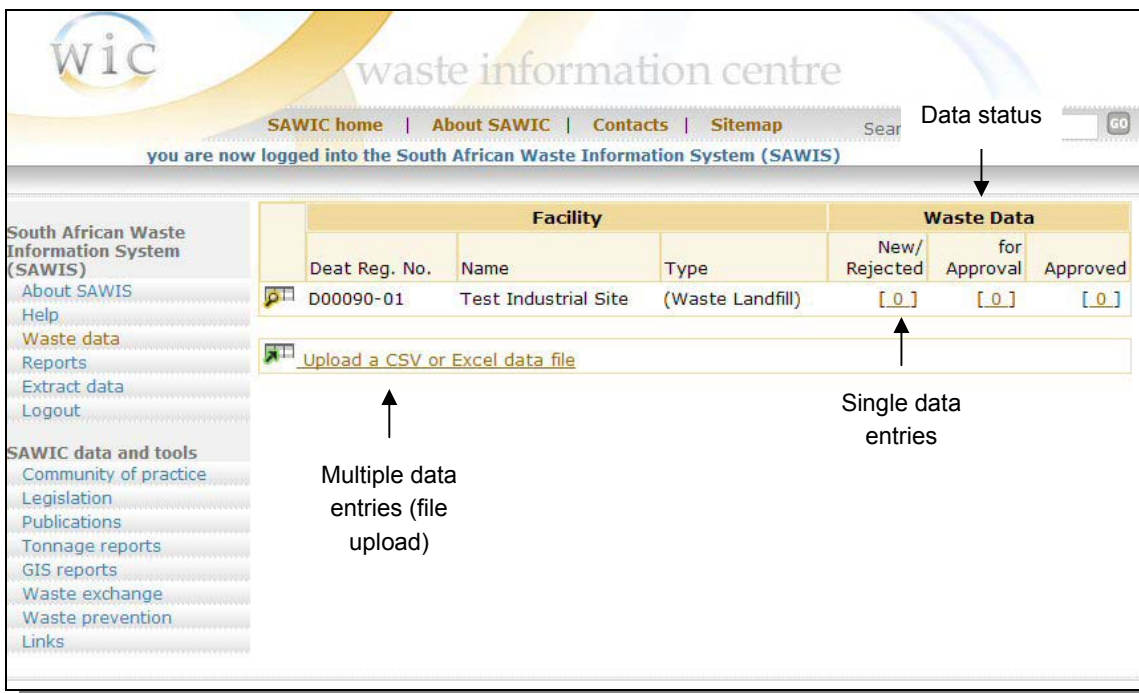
WiC waste information centre

SAWIC home | About SAWIC | Contacts | Sitemap Sear

Data status

GO

you are now logged into the South African Waste Information System (SAWIS)

South African Waste Information System (SAWIS)
About SAWIS
Help
Waste data
Reports
Extract data
Logout

SAWIC data and tools
Community of practice
Legislation
Publications
Tonnage reports
GIS reports
Waste exchange
Waste prevention
Links

| | Facility | | | Waste Data | | |
|---|---|---|---|---|---|---|
| | Deat Reg. No. | Name | Type | New/ Rejected | for Approval | Approved |
| | D00090-01 | Test Industrial Site | (Waste Landfill) | [ 0 ] | [ 0 ] | [ 0 ] |

Upload a CSV or Excel data file

Single data entries

Multiple data entries (file upload)